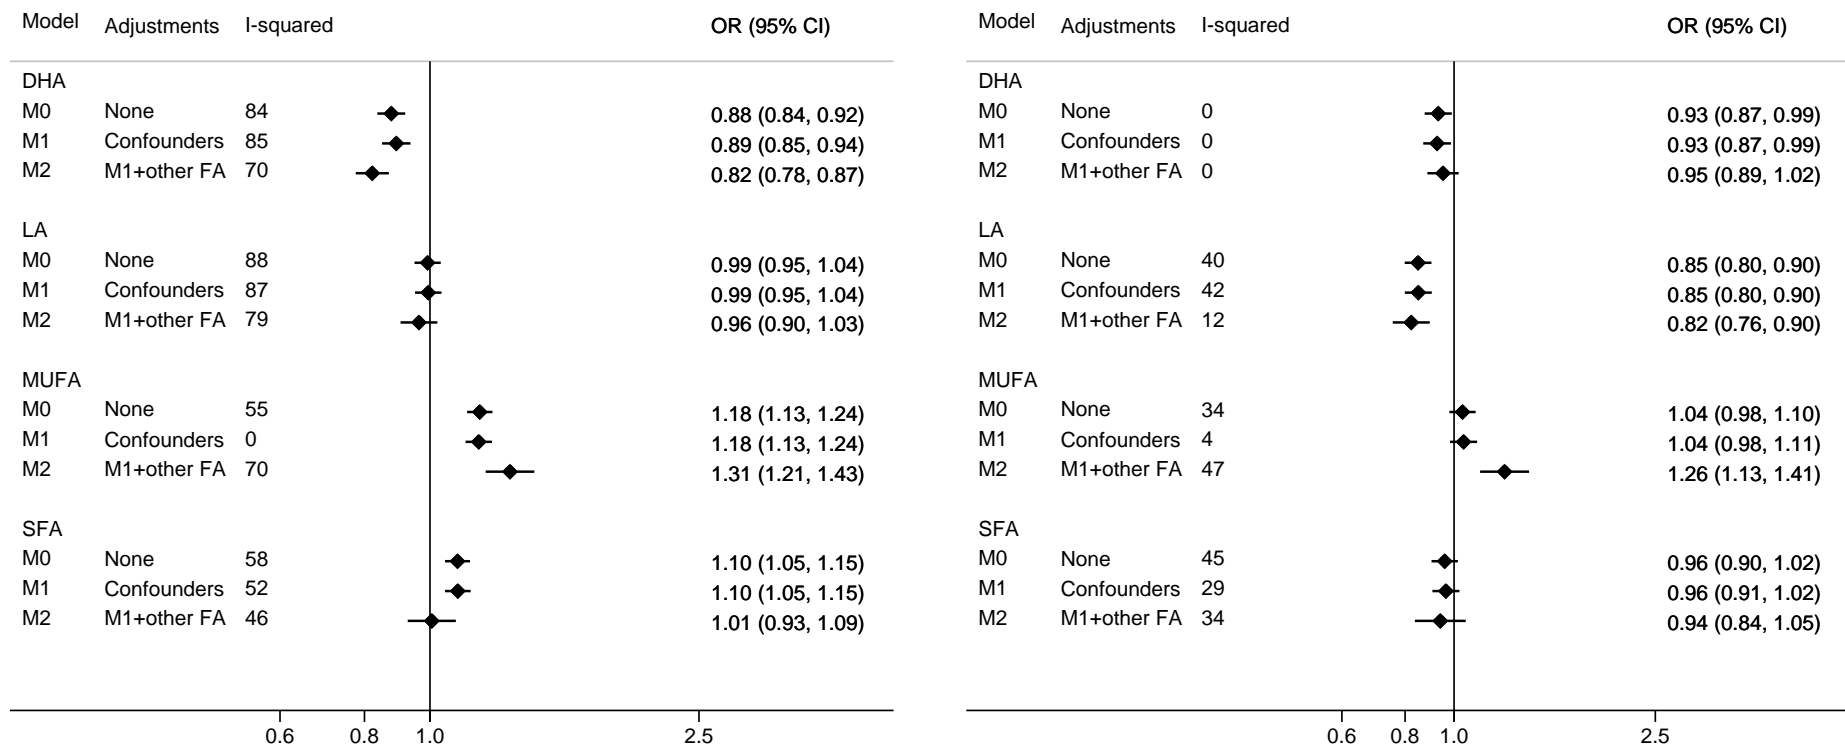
| Model | Adjustments | I-squared | OR (95% CI) |
|---|---|---|---|
| DHA | | | |
| M0 | None | 84 | 0.88 (0.84, 0.92) |
| M1 | Confounders | 85 | 0.89 (0.85, 0.94) |
| M2 | M1+other FA | 70 | 0.82 (0.78, 0.87) |
| LA | | | |
| M0 | None | 88 | 0.99 (0.95, 1.04) |
| M1 | Confounders | 87 | 0.99 (0.95, 1.04) |
| M2 | M1+other FA | 79 | 0.96 (0.90, 1.03) |
| MUFA | | | |
| M0 | None | 55 | 1.18 (1.13, 1.24) |
| M1 | Confounders | 0 | 1.18 (1.13, 1.24) |
| M2 | M1+other FA | 70 | 1.31 (1.21, 1.43) |
| SFA | | | |
| M0 | None | 58 | 1.10 (1.05, 1.15) |
| M1 | Confounders | 52 | 1.10 (1.05, 1.15) |
| M2 | M1+other FA | 46 | 1.01 (0.93, 1.09) |

0.6 0.8 1.0 2.5

| Model | Adjustments | I-squared | OR (95% CI) |
|---|---|---|---|
| DHA | | | |
| M0 | None | 0 | 0.93 (0.87, 0.99) |
| M1 | Confounders | 0 | 0.93 (0.87, 0.99) |
| M2 | M1+other FA | 0 | 0.95 (0.89, 1.02) |
| LA | | | |
| M0 | None | 40 | 0.85 (0.80, 0.90) |
| M1 | Confounders | 42 | 0.85 (0.80, 0.90) |
| M2 | M1+other FA | 12 | 0.82 (0.76, 0.90) |
| MUFA | | | |
| M0 | None | 34 | 1.04 (0.98, 1.10) |
| M1 | Confounders | 4 | 1.04 (0.98, 1.11) |
| M2 | M1+other FA | 47 | 1.26 (1.13, 1.41) |
| SFA | | | |
| M0 | None | 45 | 0.96 (0.90, 1.02) |
| M1 | Confounders | 29 | 0.96 (0.91, 1.02) |
| M2 | M1+other FA | 34 | 0.94 (0.84, 1.05) |

0.6 0.8 1.0 2.5